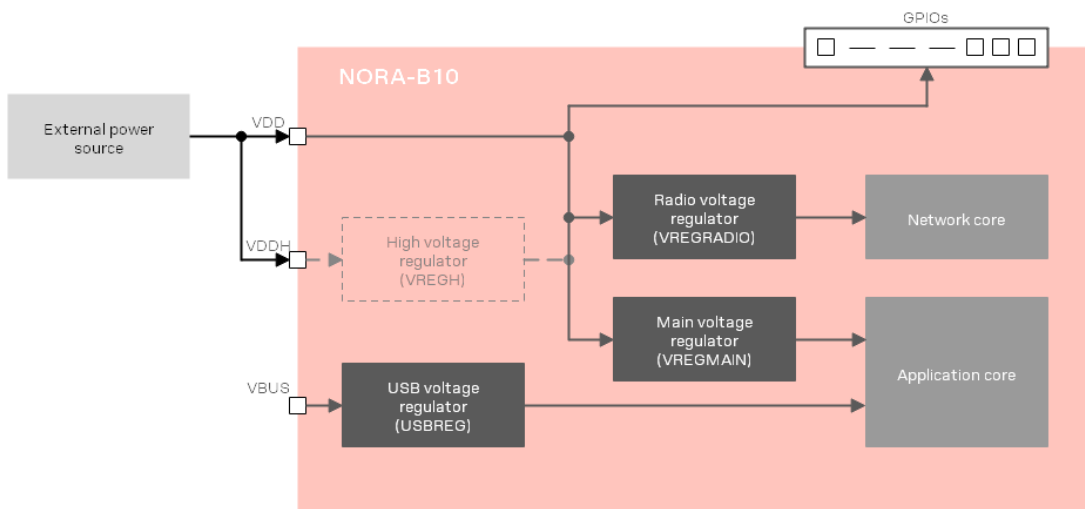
GPIOs

NORA-B10

External power source

VDD

VDDH

High voltage regulator (VREGH)

Radio voltage regulator (VREGRADIO)

Network core

Main voltage regulator (VREGMAIN)

VBUS

USB voltage regulator (USBREG)

Application core